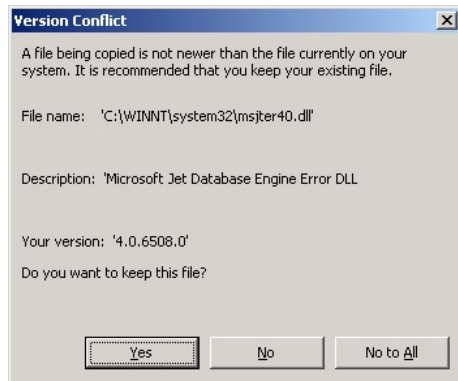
Version Conflict

A file being copied is not newer than the file currently on your system. It is recommended that you keep your existing file.

File name: 'C:\WINNT\system32\msjter40.dll'

Description: 'Microsoft Jet Database Engine Error DLL

Your version: '4.0.6508.0'

Do you want to keep this file?

Yes | No | No to All